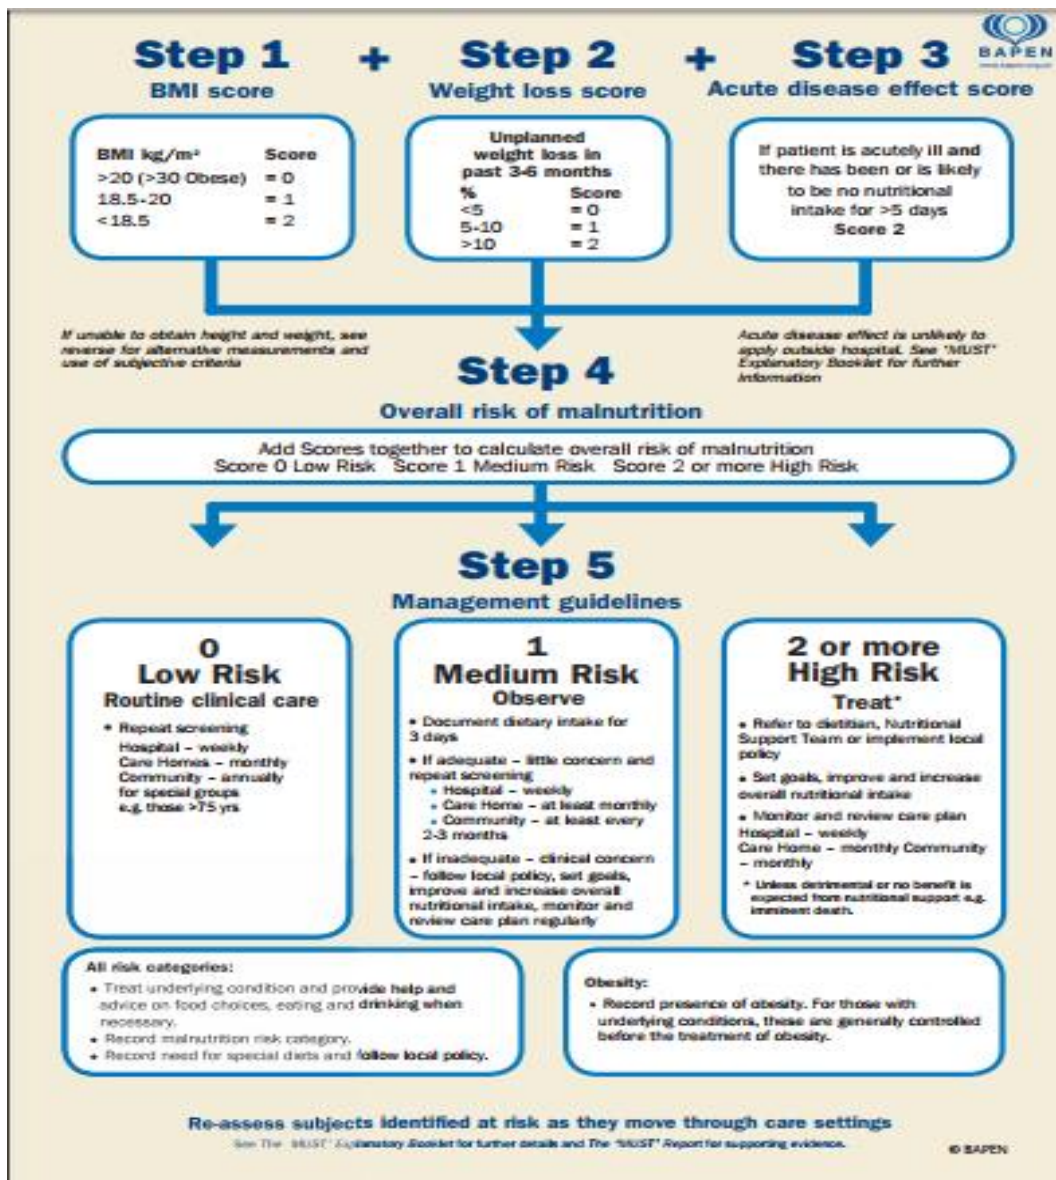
Step 1 + Step 2 + Step 3

BAPEN

BMI score

Weight loss score

Acute disease effect score

| BMI kg/m² | Score |
|---|---|
| >20 (>30 Obese) | = 0 |
| 18.5-20 | = 1 |
| <18.5 | = 2 |

Unplanned weight loss in past 3-6 months

| % | Score |
|---|---|
| <5 | = 0 |
| 5-10 | = 1 |
| >10 | = 2 |

If patient is acutely ill and there has been or is likely to be no nutritional intake for >5 days
Score 2

If unable to obtain height and weight, see reverse for alternative measurements and use of subjective criteria

Acute disease effect is unlikely to apply outside hospital. See 'MUST' Explanatory Booklet for further information

Step 4
Overall risk of malnutrition

Add Scores together to calculate overall risk of malnutrition
Score 0 Low Risk Score 1 Medium Risk Score 2 or more High Risk

Step 5
Management guidelines

0
Low Risk
Routine clinical care

• Repeat screening
Hospital – weekly
Care Homes – monthly
Community – annually for special groups e.g. those >75 yrs

1
Medium Risk
Observe

• Document dietary intake for 3 days
• If adequate – little concern and repeat screening
• Hospital – weekly
• Care Home – at least monthly
• Community – at least every 2-3 months
• If inadequate – clinical concern – follow local policy, set goals, improve and increase overall nutritional intake, monitor and review care plan regularly

2 or more
High Risk
Treat*

• Refer to dietitian, Nutritional Support Team or implement local policy
• Set goals, improve and increase overall nutritional intake
• Monitor and review care plan
Hospital – weekly
Care Home – monthly Community – monthly
* Unless detrimental or no benefit is expected from nutritional support e.g. imminent death.

All risk categories:
• Treat underlying condition and provide help and advice on food choices, eating and drinking when necessary.
• Record malnutrition risk category.
• Record need for special diets and follow local policy.

Obesity:
• Record presence of obesity. For those with underlying conditions, these are generally controlled before the treatment of obesity.

Re-assess subjects identified at risk as they move through care settings
See The 'MUST' Explanatory Booklet for further details and The 'MUST' Report for supporting evidence.

© BAPEN